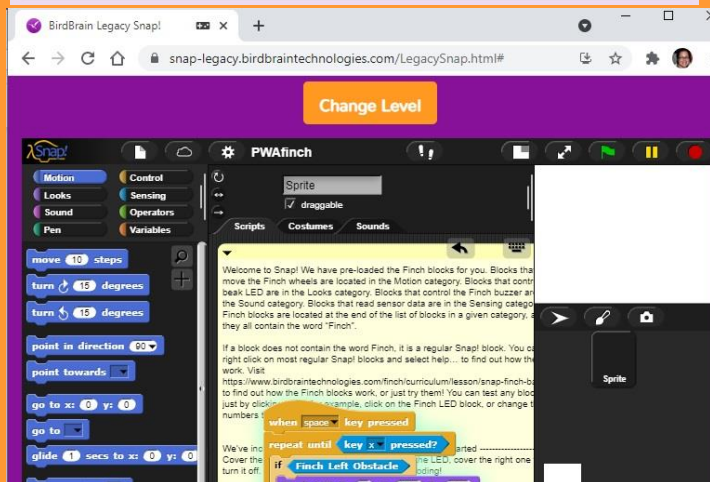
BirdBrain Legacy Snap!

snap-legacy.birdbraintechnologies.com/LegacySnap.html#

Change Level

Snap!

PWAfinch

Motion
Looks
Sound
Pen
Control
Sensing
Operators
Variables

Sprite
draggable

Scripts
Costumes
Sounds

move 10 steps
turn 15 degrees
turn 15 degrees
point in direction 90
point towards
go to x: 0 y: 0
go to
glide 1 secs to x: 0 y: 0

Welcome to Snap! We have pre-loaded the Finch blocks for you. Blocks tha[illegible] move the Finch wheels are located in the Motion category. Blocks that contr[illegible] beak LED are in the Looks category. Blocks that control the Finch buzzer ar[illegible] the Sound category. Blocks that read sensor data are in the Sensing catego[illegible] Finch blocks are located at the end of the list of blocks in a given category, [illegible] they all contain the word "Finch".

If a block does not contain the word Finch, it is a regular Snap! block. You ca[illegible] right click on most regular Snap! blocks and select help... to find out how the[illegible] work. Visit https://www.birdbraintechnologies.com/finch/curriculum/lesson/snap-finch-b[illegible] to find out how the Finch blocks work, or just try them! You can test any bloc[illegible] just by clicki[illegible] example, click on the Finch LED block, or change t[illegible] numbers t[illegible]

We've inc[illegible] arted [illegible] Cover the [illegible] he LED, cover the right one turn it off. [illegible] oding!

when space key pressed
repeat until key x pressed?
if Finch Left Obstacle

Sprite